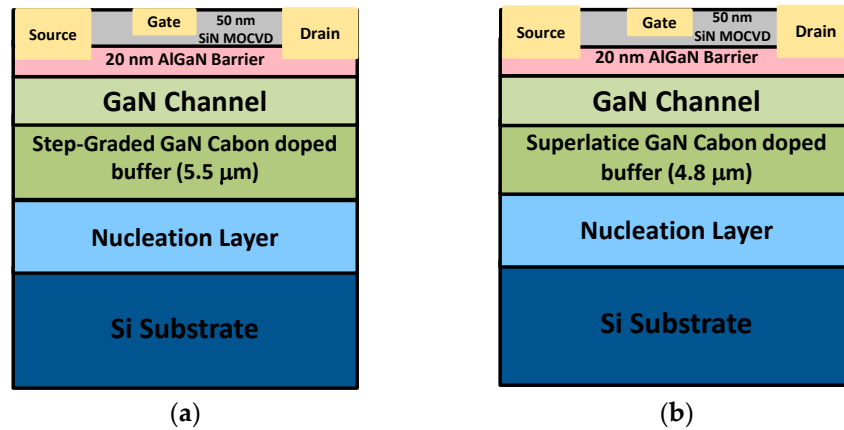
Source
Gate
50 nm SiN MOCVD
Drain
20 nm AlGaN Barrier
GaN Channel
Step-Graded GaN Cabon doped buffer (5.5 μm)
Nucleation Layer
Si Substrate
(a)

Source
Gate
50 nm SiN MOCVD
Drain
20 nm AlGaN Barrier
GaN Channel
Superlatice GaN Cabon doped buffer (4.8 μm)
Nucleation Layer
Si Substrate
(b)